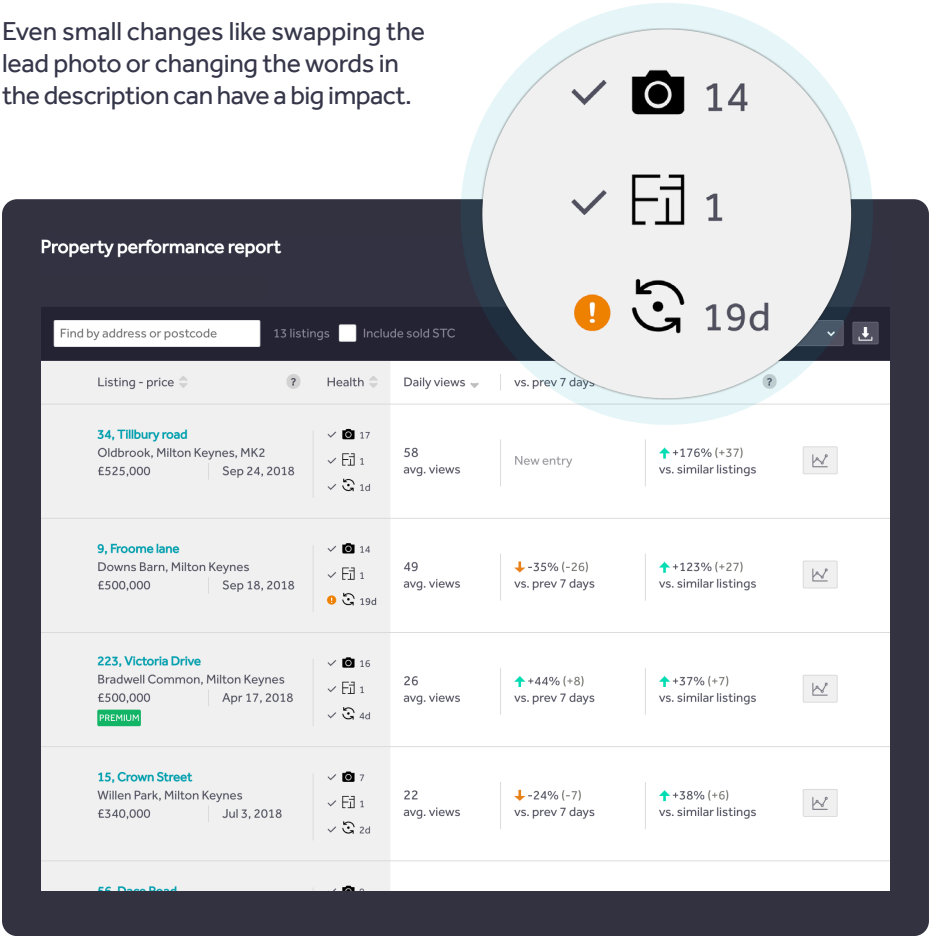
Even small changes like swapping the lead photo or changing the words in the description can have a big impact.

14

1

19d

Property performance report

Find by address or postcode 13 listings Include sold STC

| Listing - price | Health | Daily views | vs. prev 7 days | | |
|---|---|---|---|---|---|
| 34, Tillbury road Oldbrook, Milton Keynes, MK2 £525,000 Sep 24, 2018 | 17 1 1d | 58 avg. views | New entry | +176% (+37) vs. similar listings | |
| 9, Froome lane Downs Barn, Milton Keynes £500,000 Sep 18, 2018 | 14 1 19d | 49 avg. views | -35% (-26) vs. prev 7 days | +123% (+27) vs. similar listings | |
| 223, Victoria Drive Bradwell Common, Milton Keynes £500,000 Apr 17, 2018 PREMIUM | 16 1 4d | 26 avg. views | +44% (+8) vs. prev 7 days | +37% (+7) vs. similar listings | |
| 15, Crown Street Willen Park, Milton Keynes £340,000 Jul 3, 2018 | 7 1 2d | 22 avg. views | -24% (-7) vs. prev 7 days | +38% (+6) vs. similar listings | |
| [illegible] | | | | | |